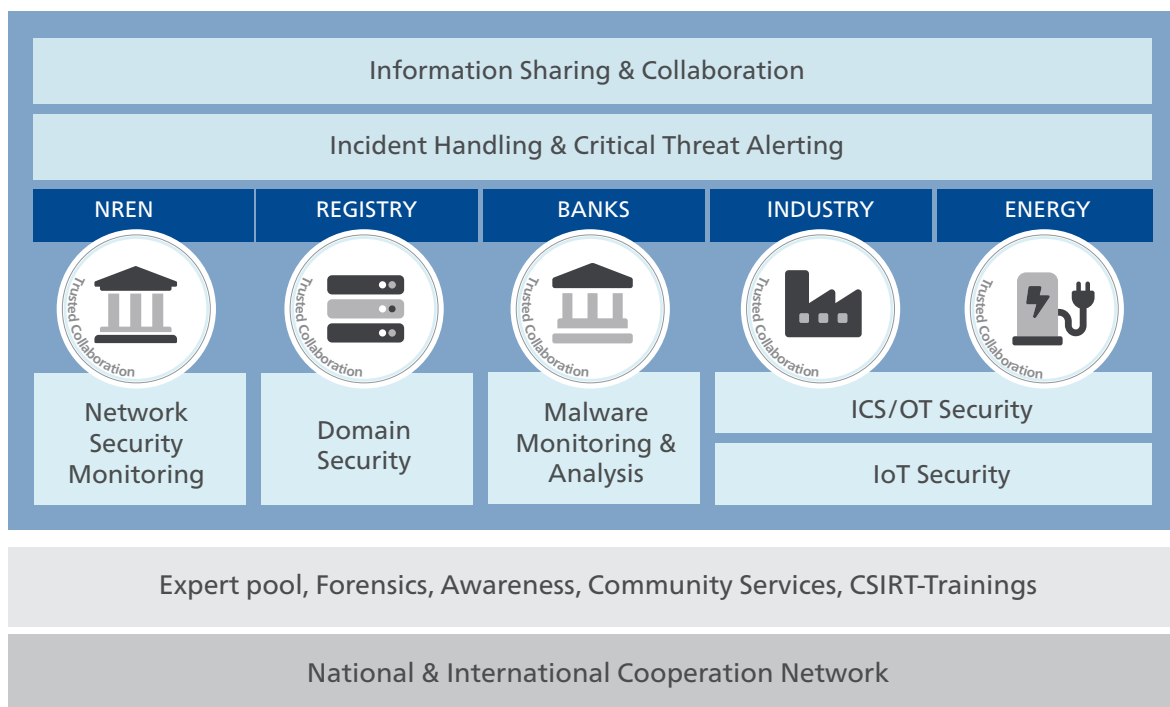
Information Sharing & Collaboration

Incident Handling & Critical Threat Alerting

NREN

REGISTRY

BANKS

INDUSTRY

ENERGY

Trusted Collaboration

Trusted Collaboration

Trusted Collaboration

Trusted Collaboration

Trusted Collaboration

Network Security Monitoring

Domain Security

Malware Monitoring & Analysis

ICS/OT Security

IoT Security

Expert pool, Forensics, Awareness, Community Services, CSIRT-Trainings

National & International Cooperation Network